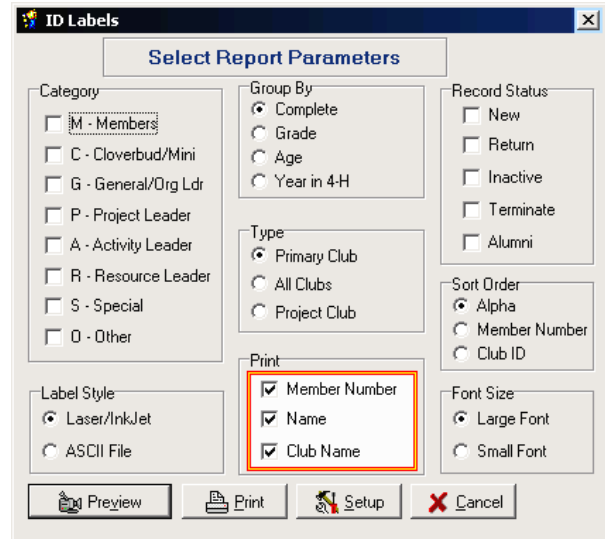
ID Labels

Select Report Parameters

Category
M - Members
C - Cloverbud/Mini
G - General/Org Ldr
P - Project Leader
A - Activity Leader
R - Resource Leader
S - Special
O - Other

Group By
Complete
Grade
Age
Year in 4-H

Type
Primary Club
All Clubs
Project Club

Print
Member Number
Name
Club Name

Record Status
New
Return
Inactive
Terminate
Alumni

Sort Order
Alpha
Member Number
Club ID

Label Style
Laser/InkJet
ASCII File

Font Size
Large Font
Small Font

Preview
Print
Setup
Cancel